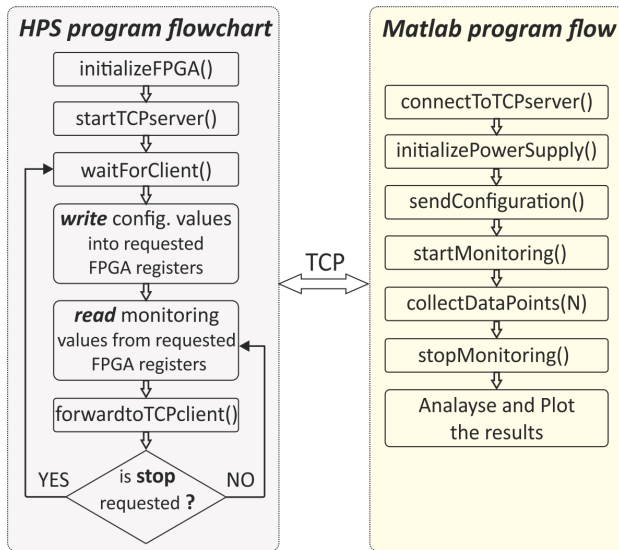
HPS program flowchart

initializeFPGA()

startTCPserver()

waitForClient()

write config. values into requested FPGA registers

read monitoring values from requested FPGA registers

forwardtoTCPclient()

is stop requested ?

YES

NO

TCP

Matlab program flow

connectToTCPserver()

initializePowerSupply()

sendConfiguration()

startMonitoring()

collectDataPoints(N)

stopMonitoring()

Analayse and Plot the results